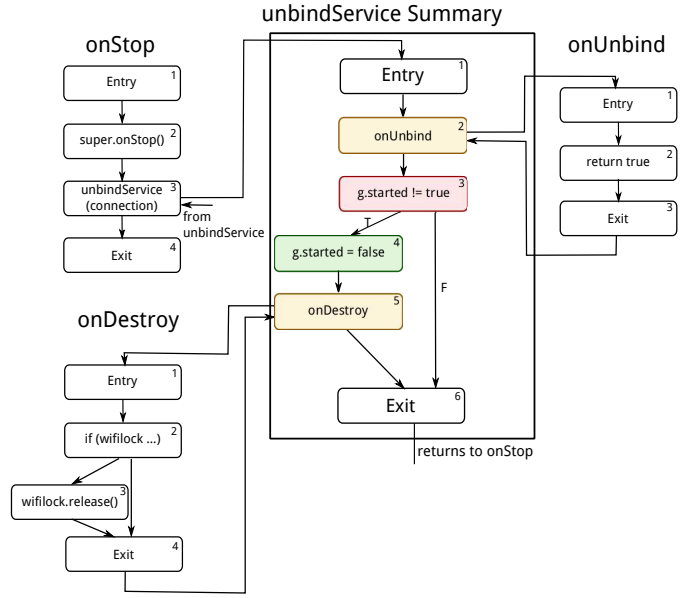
unbindService Summary

onStop

Entry 1

super.onStop() 2

unbindService (connection) 3

from unbindService

Exit 4

Entry 1

onUnbind 2

g.started != true 3

T

g.started = false 4

F

onDestroy 5

Exit 6

returns to onStop

onUnbind

Entry 1

return true 2

Exit 3

onDestroy

Entry 1

if (wifilock ...) 2

wifilock.release() 3

Exit 4